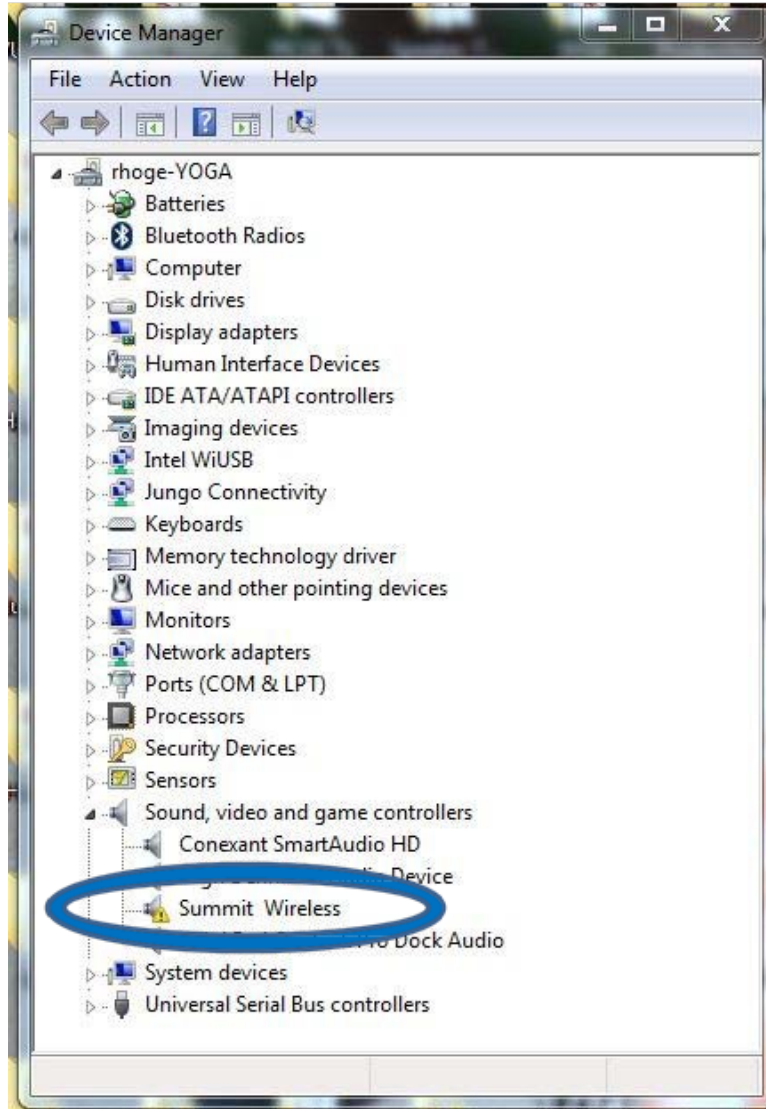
Device Manager

File Action View Help

rhoge-YOGA
Batteries
Bluetooth Radios
Computer
Disk drives
Display adapters
Human Interface Devices
IDE ATA/ATAPI controllers
Imaging devices
Intel WiUSB
Jungo Connectivity
Keyboards
Memory technology driver
Mice and other pointing devices
Monitors
Network adapters
Ports (COM & LPT)
Processors
Security Devices
Sensors
Sound, video and game controllers
Conexant SmartAudio HD
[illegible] Device
Summit Wireless
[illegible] Dock Audio
System devices
Universal Serial Bus controllers